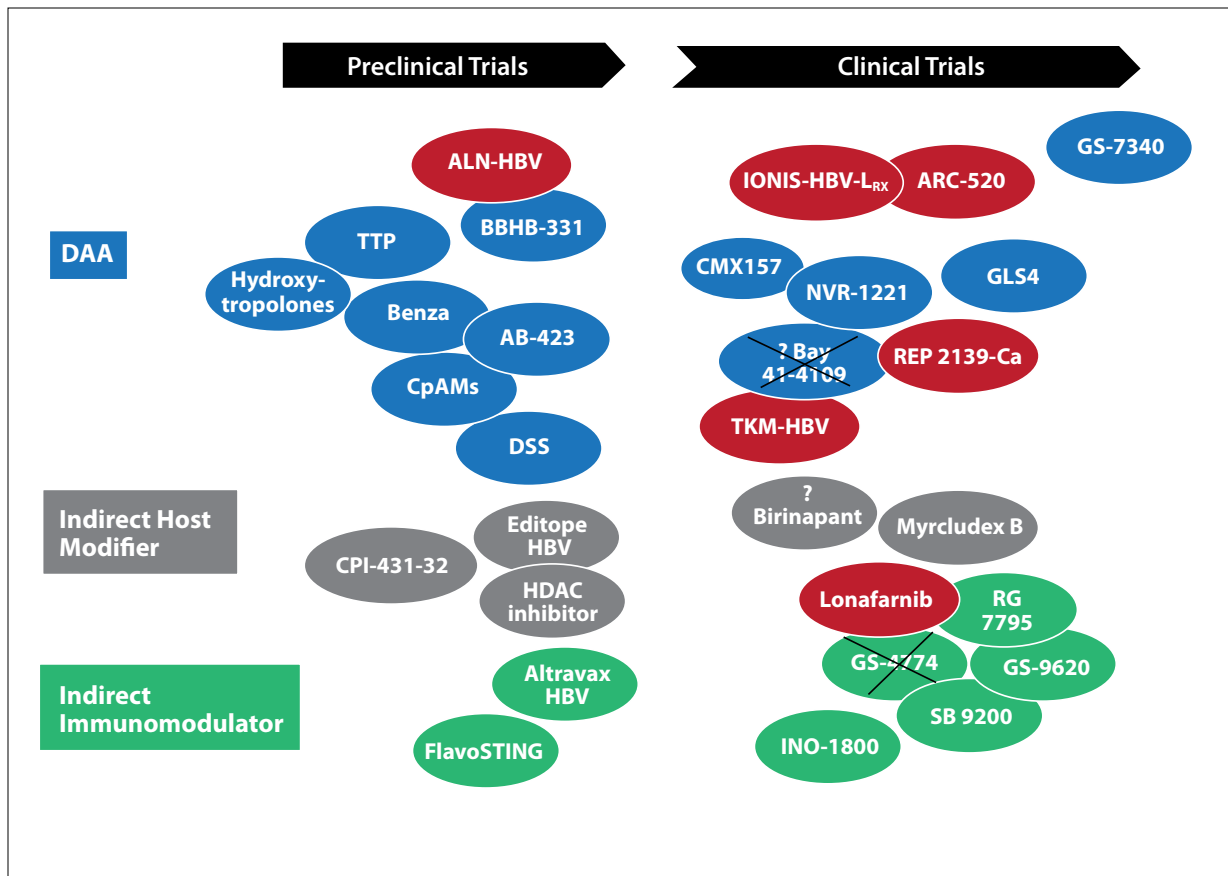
Preclinical Trials

Clinical Trials

DAA

ALN-HBV

BBHB-331

TTP

Hydroxy-tropolones

Benza

AB-423

CpAMs

DSS

GS-7340

IONIS-HBV-L$_{RX}$

ARC-520

CMX157

NVR-1221

GLS4

? Bay 41-4109

REP 2139-Ca

TKM-HBV

Indirect Host Modifier

CPI-431-32

Editope HBV

HDAC inhibitor

? Birinapant

Myrcludex B

Indirect Immunomodulator

Altravax HBV

FlavoSTING

Lonafarnib

RG 7795

GS-4774

GS-9620

SB 9200

INO-1800